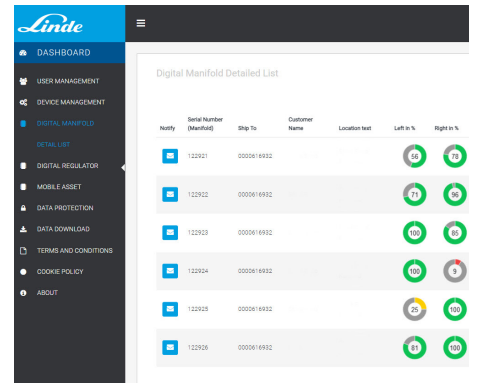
Linde

DASHBOARD

USER MANAGEMENT
DEVICE MANAGEMENT
DIGITAL MANIFOLD
DETAIL LIST
DIGITAL REGULATOR
MOBILE ASSET
DATA PROTECTION
DATA DOWNLOAD
TERMS AND CONDITIONS
COOKIE POLICY
ABOUT

Digital Manifold Detailed List

| Notify | Serial Number (Manifold) | Ship To | Customer Name | Location text | Left in % | Right in % |
|---|---|---|---|---|---|---|
| | 122921 | 0000616932 | | | 56 | 78 |
| | 122922 | 0000616932 | | | 71 | 96 |
| | 122923 | 0000616932 | | | 100 | 85 |
| | 122924 | 0000616932 | | | 100 | 9 |
| | 122925 | 0000616932 | | | 25 | 100 |
| | 122926 | 0000616932 | | | 81 | 100 |